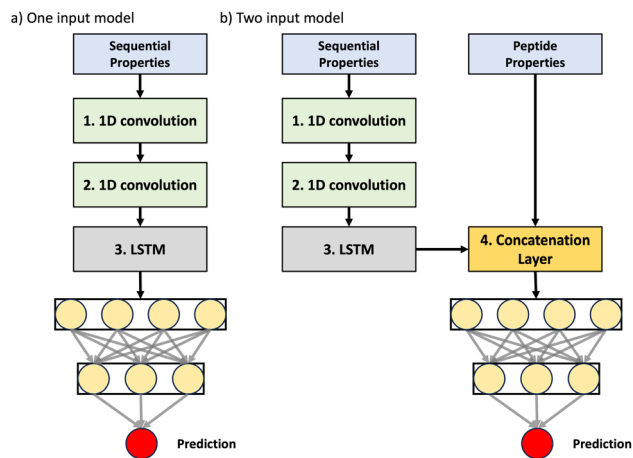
a) One input model

Sequential Properties

1. 1D convolution

2. 1D convolution

3. LSTM

Prediction

b) Two input model

Sequential Properties

1. 1D convolution

2. 1D convolution

3. LSTM

Peptide Properties

4. Concatenation Layer

Prediction